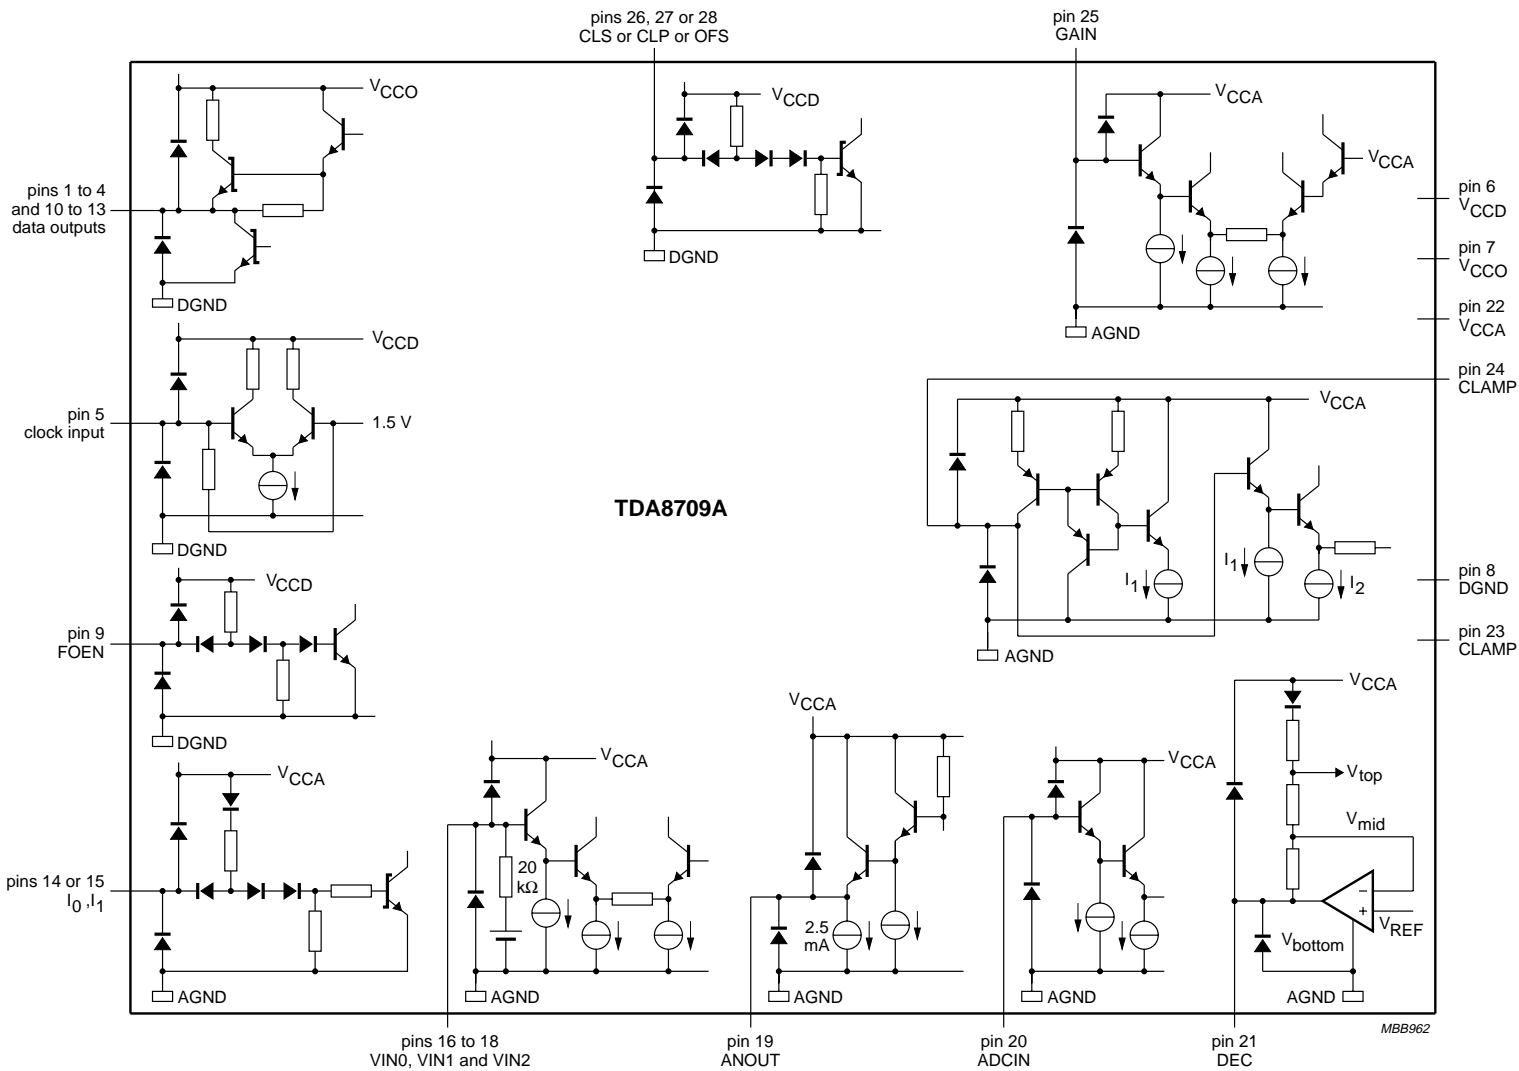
pins 26, 27 or 28
CLS or CLP or OFS

pin 25
GAIN

$V_{CCO}$

$V_{CCD}$

$V_{CCA}$

$V_{CCA}$

pins 1 to 4
and 10 to 13
data outputs

pin 6
$V_{CCD}$

pin 7
$V_{CCO}$

DGND

DGND

AGND

pin 22
$V_{CCA}$

$V_{CCD}$

pin 24
CLAMP

$V_{CCA}$

pin 5
clock input

1.5 V

TDA8709A

DGND

$I_1$

$I_1$

$I_2$

pin 8
DGND

$V_{CCD}$

pin 9
FOEN

AGND

pin 23
CLAMP

$V_{CCA}$

DGND

$V_{CCA}$

$V_{CCA}$

$V_{CCA}$

$V_{CCA}$

$V_{top}$

$V_{mid}$

pins 14 or 15
$I_0$ ,$I_1$

20
kΩ

2.5
mA

−

+

$V_{REF}$

$V_{bottom}$

AGND

AGND

AGND

AGND

AGND

pins 16 to 18
VIN0, VIN1 and VIN2

pin 19
ANOUT

pin 20
ADCIN

pin 21
DEC

MBB962